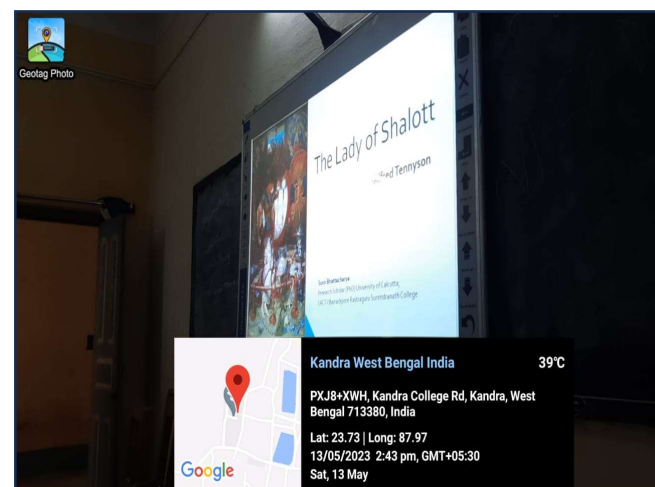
Geotag Photo

The Lady of Shalott

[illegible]ed Tennyson

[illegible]
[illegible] University of Calcutta
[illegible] College

Google

Kandra West Bengal India

39°C

PXJ8+XWH, Kandra College Rd, Kandra, West Bengal 713380, India

Lat: 23.73 | Long: 87.97
13/05/2023 2:43 pm, GMT+05:30
Sat, 13 May